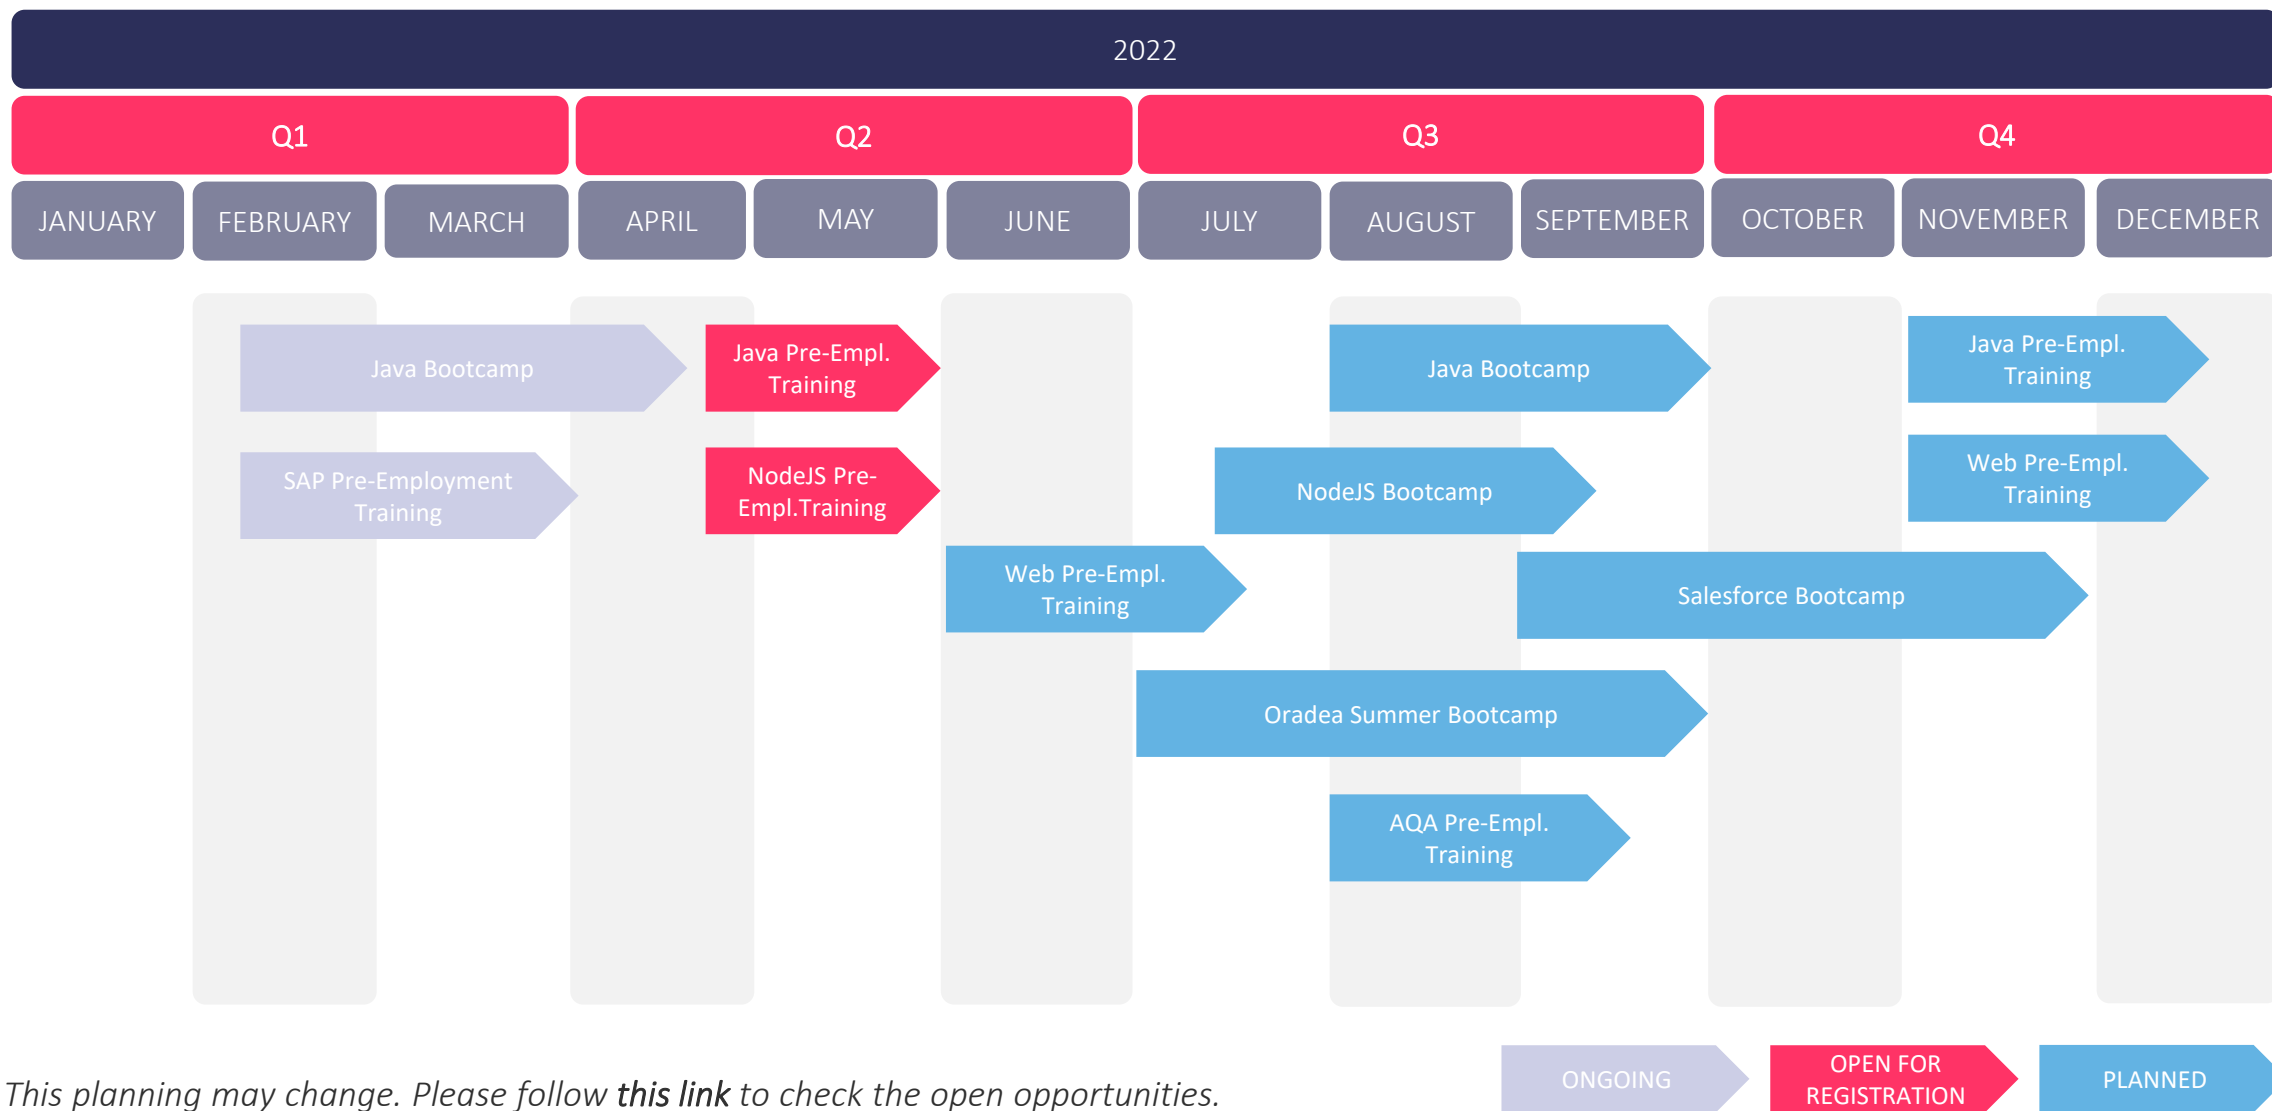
2022

Q1
Q2
Q3
Q4

JANUARY
FEBRUARY
MARCH
APRIL
MAY
JUNE
JULY
AUGUST
SEPTEMBER
OCTOBER
NOVEMBER
DECEMBER

Java Bootcamp

Java Pre-Empl. Training

Java Bootcamp

Java Pre-Empl. Training

SAP Pre-Employment Training

NodeJS Pre-Empl.Training

NodeJS Bootcamp

Web Pre-Empl. Training

Web Pre-Empl. Training

Salesforce Bootcamp

Oradea Summer Bootcamp

AQA Pre-Empl. Training

This planning may change. Please follow this link to check the open opportunities.

ONGOING
OPEN FOR REGISTRATION
PLANNED